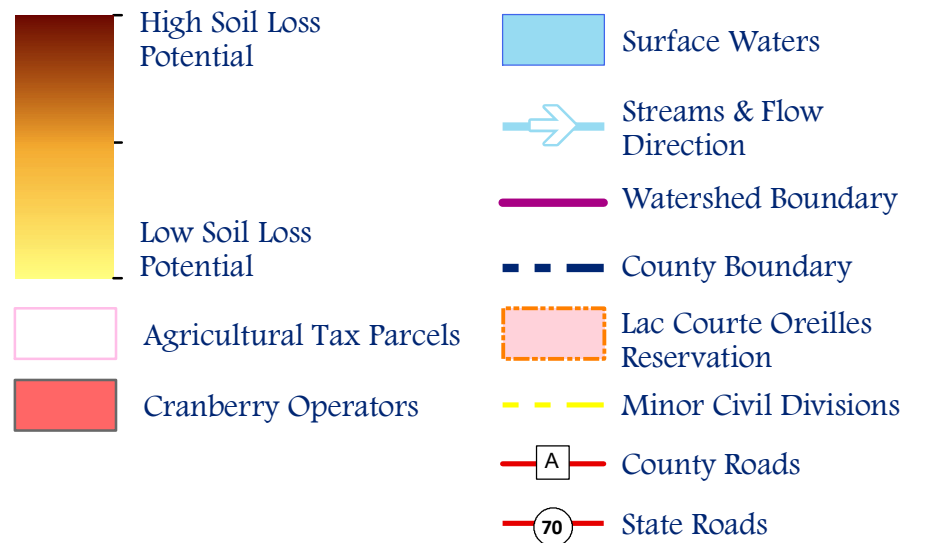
High Soil Loss Potential

Low Soil Loss Potential

Agricultural Tax Parcels

Cranberry Operators

Surface Waters

Streams & Flow Direction

Watershed Boundary

County Boundary

Lac Courte Oreilles Reservation

Minor Civil Divisions

A

County Roads

70

State Roads